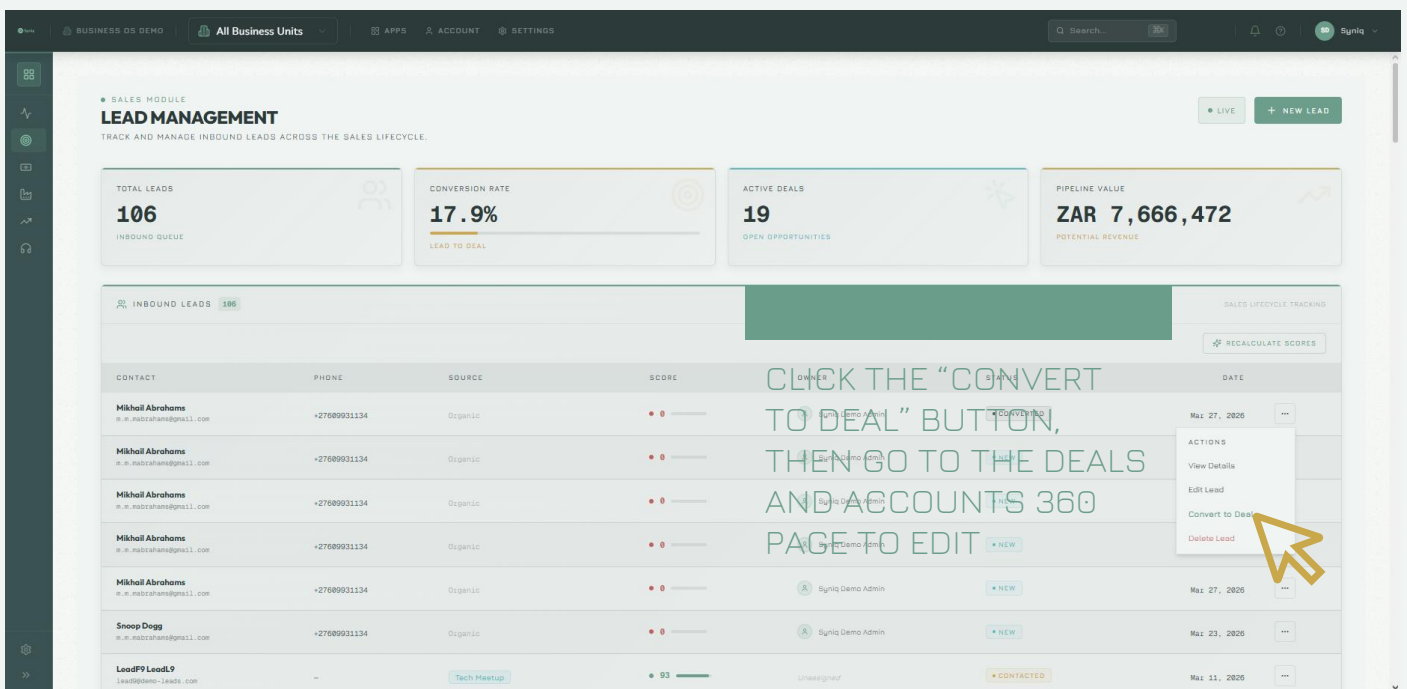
Syniq | BUSINESS OS DEMO | All Business Units | APPS | ACCOUNT | SETTINGS | Search... ⌘K | SD Syniq

● SALES MODULE
LEAD MANAGEMENT
TRACK AND MANAGE INBOUND LEADS ACROSS THE SALES LIFECYCLE.

● LIVE | + NEW LEAD

TOTAL LEADS
106
INBOUND QUEUE

CONVERSION RATE
17.9%
LEAD TO DEAL

ACTIVE DEALS
19
OPEN OPPORTUNITIES

PIPELINE VALUE
ZAR 7,666,472
POTENTIAL REVENUE

INBOUND LEADS 106

SALES LIFECYCLE TRACKING

RECALCULATE SCORES

CLICK THE "CONVERT TO DEAL" BUTTON, THEN GO TO THE DEALS AND ACCOUNTS 360 PAGE TO EDIT

| CONTACT | PHONE | SOURCE | SCORE | OWNER | STATUS | DATE |
|---|---|---|---|---|---|---|
| Mikhail Abrahams m.m.mabrahams@gmail.com | +27609931134 | Organic | ● 0 | Syniq Demo Admin | ● CONVERTED | Mar 27, 2026 |
| Mikhail Abrahams m.m.mabrahams@gmail.com | +27609931134 | Organic | ● 0 | Syniq Demo Admin | ● NEW | |
| Mikhail Abrahams m.m.mabrahams@gmail.com | +27609931134 | Organic | ● 0 | Syniq Demo Admin | | |
| Mikhail Abrahams m.m.mabrahams@gmail.com | +27609931134 | Organic | ● 0 | Syniq Demo Admin | ● NEW | |
| Mikhail Abrahams m.m.mabrahams@gmail.com | +27609931134 | Organic | ● 0 | Syniq Demo Admin | ● NEW | Mar 27, 2026 |
| Snoop Dogg m.m.mabrahams@gmail.com | +27609931134 | Organic | ● 0 | Syniq Demo Admin | ● NEW | Mar 23, 2026 |
| LeadF9 LeadL9 lead9@demo-leads.com | – | Tech Meetup | ● 93 | Unassigned | ● CONTACTED | Mar 11, 2026 |

ACTIONS
View Details
Edit Lead
Convert to Deal
Delete Lead